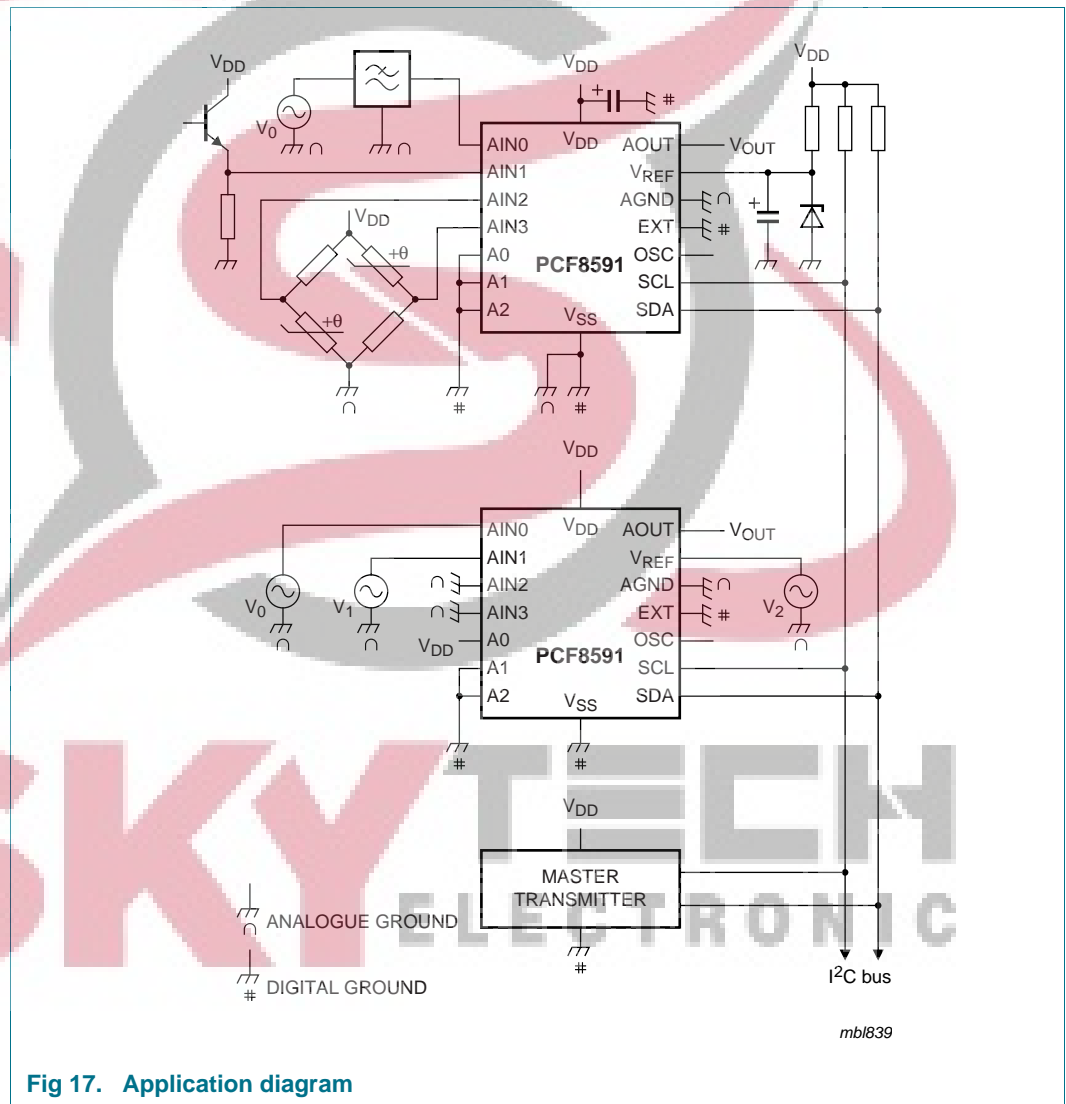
$V_{DD}$

$V_0$

$V_{DD}$

$V_{DD}$

AIN0

AIN1

AIN2

AIN3

A0

A1

A2

$V_{DD}$

AOUT

$V_{REF}$

AGND

EXT

OSC

SCL

SDA

$V_{OUT}$

PCF8591

$V_{SS}$

$V_{DD}$

$+\theta$

$+\theta$

$V_{DD}$

AIN0

AIN1

AIN2

AIN3

A0

A1

A2

$V_{DD}$

AOUT

$V_{REF}$

AGND

EXT

OSC

SCL

SDA

$V_{OUT}$

PCF8591

$V_{SS}$

$V_0$

$V_1$

$V_{DD}$

$V_2$

$V_{DD}$

MASTER TRANSMITTER

ANALOGUE GROUND

DIGITAL GROUND

$I^2C$ bus

mbl839

SKY TECH ELECTRONIC

Fig 17. Application diagram